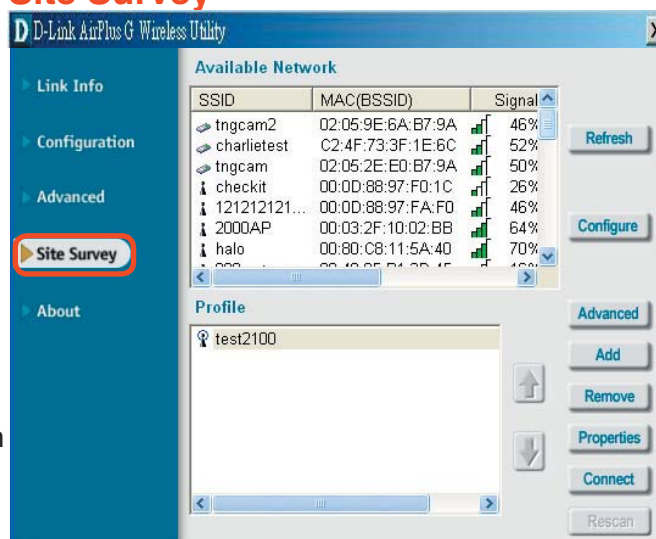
Site Survey

D D-Link AirPlus G Wireless Utility

Link Info

Configuration

Advanced

Site Survey

About

Available Network

| SSID | MAC(BSSID) | Signal |
|---|---|---|
| tngcam2 | 02:05:9E:6A:B7:9A | 46% |
| charlietest | C2:4F:73:3F:1E:6C | 52% |
| tngcam | 02:05:2E:E0:B7:9A | 50% |
| checkit | 00:0D:88:97:F0:1C | 26% |
| 121212121... | 00:0D:88:97:FA:F0 | 46% |
| 2000AP | 00:03:2F:10:02:BB | 64% |
| halo | 00:80:C8:11:5A:40 | 70% |
| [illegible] | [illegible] | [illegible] |

Refresh

Configure

Profile

test2100

Advanced

Add

Remove

Properties

Connect

Rescan

n